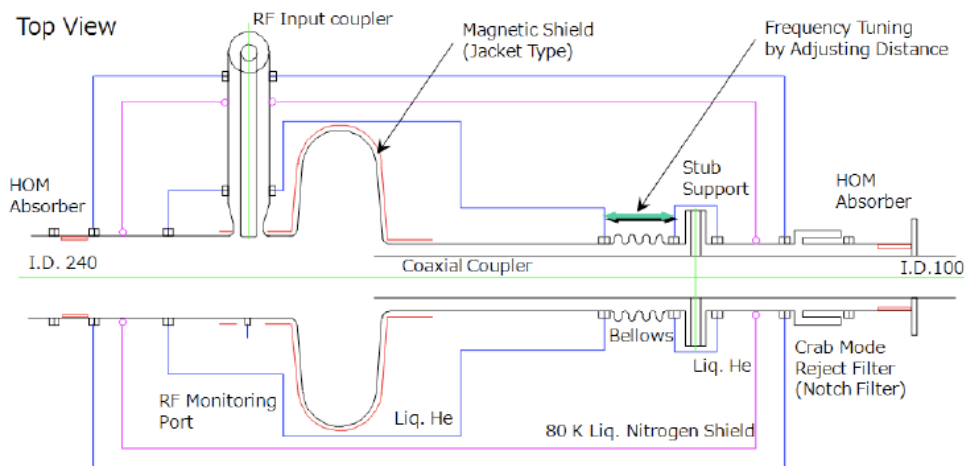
Top View

RF Input coupler

Magnetic Shield (Jacket Type)

Frequency Tuning by Adjusting Distance

Stub Support

HOM Absorber

HOM Absorber

I.D. 240

Coaxial Coupler

I.D.100

Bellows

Liq. He

Crab Mode Reject Filter (Notch Filter)

RF Monitoring Port

Liq. He

80 K Liq. Nitrogen Shield